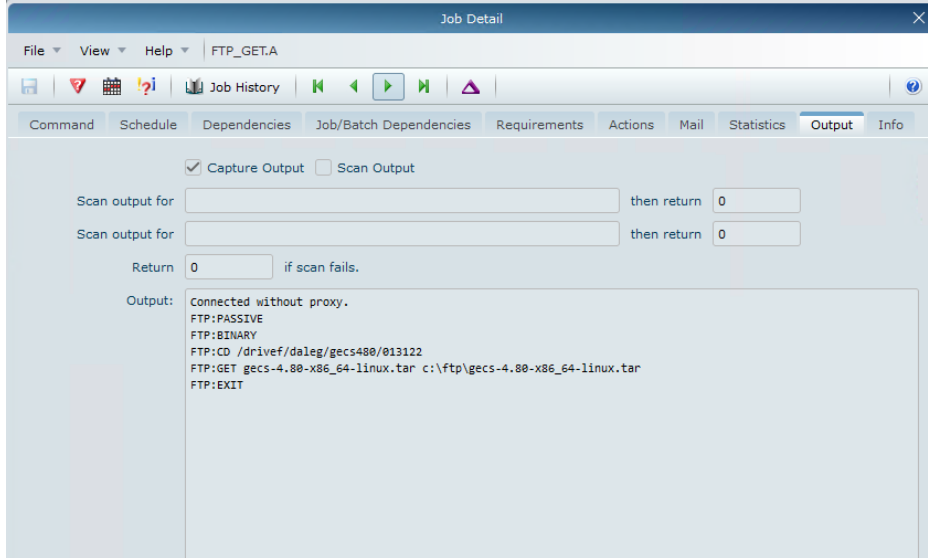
Job Detail

File ▾ View ▾ Help ▾ FTP_GET.A

Job History

Command Schedule Dependencies Job/Batch Dependencies Requirements Actions Mail Statistics Output Info

Capture Output Scan Output

Scan output for then return 0

Scan output for then return 0

Return 0 if scan fails.

Output:
Connected without proxy.
FTP:PASSIVE
FTP:BINARY
FTP:CD /drivef/daleg/gecs480/013122
FTP:GET gecs-4.80-x86_64-linux.tar c:\ftp\gecs-4.80-x86_64-linux.tar
FTP:EXIT